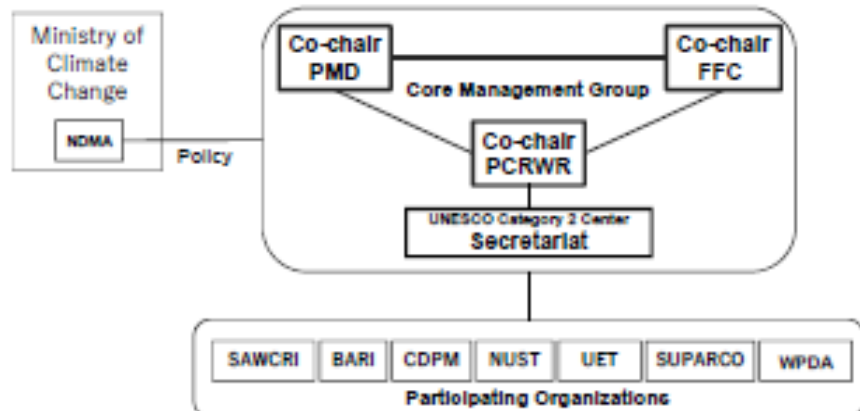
Ministry of Climate Change

NDMA

Policy

Co-chair PMD

Co-chair FFC

Core Management Group

Co-chair PCRWR

UNESCO Category 2 Center
Secretariat

SAWCRI

BARI

CDPM

NUST

UET

SUPARCO

WPDA

Participating Organizations